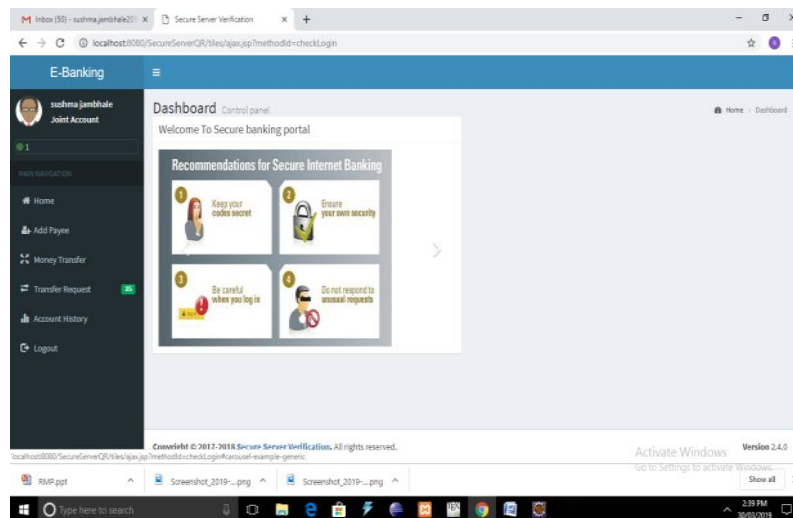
M Inbox (50) - sushma.jambhale20 ×
Secure Server Verification ×
+

localhost:8080/SecureServerQR/tiles/ajax.jsp?methodId=checkLogin

E-Banking

sushma jambhale
Joint Account

1

MAIN NAVIGATION

Home
Add Payee
Money Transfer
Transfer Request 35
Account History
Logout

Dashboard Control panel

Home > Dashboard

Welcome To Secure banking portal

Recommendations for Secure Internet Banking

1 Keep your codes secret
2 Ensure your own security
3 Be careful when you log in
4 Do not respond to unusual requests

Copyright © 2017-2018 Secure Server Verification. All rights reserved.

Version 2.4.0

localhost:8080/SecureServerQR/tiles/ajax.jsp?methodId=checkLogin#carousel-example-generic

Activate Windows
Go to Settings to activate Windows.

RMP.ppt
Screenshot_2019-....png
Screenshot_2019-....png
Show all

Type here to search

2:39 PM
30/03/2019